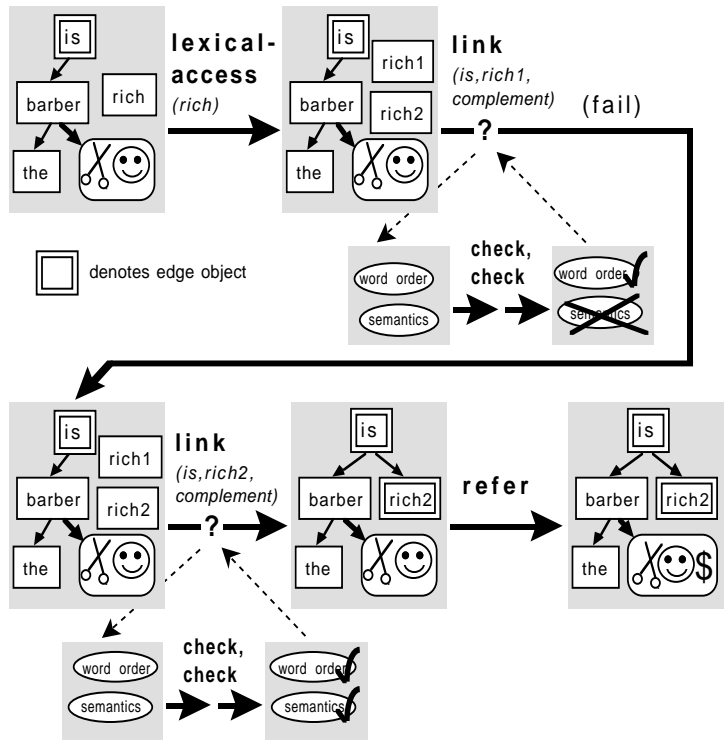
is
barber
rich
the

lexical-access
(rich)

is
rich1
barber
rich2
the

link
(is, rich1, complement)

(fail)

?

denotes edge object

word order
semantics

check, check

word order
semantics

is
rich1
barber
rich2
the

link
(is, rich2, complement)

?

is
barber
rich2
the

refer

is
barber
rich2
the
$

word order
semantics

check, check

word order
semantics